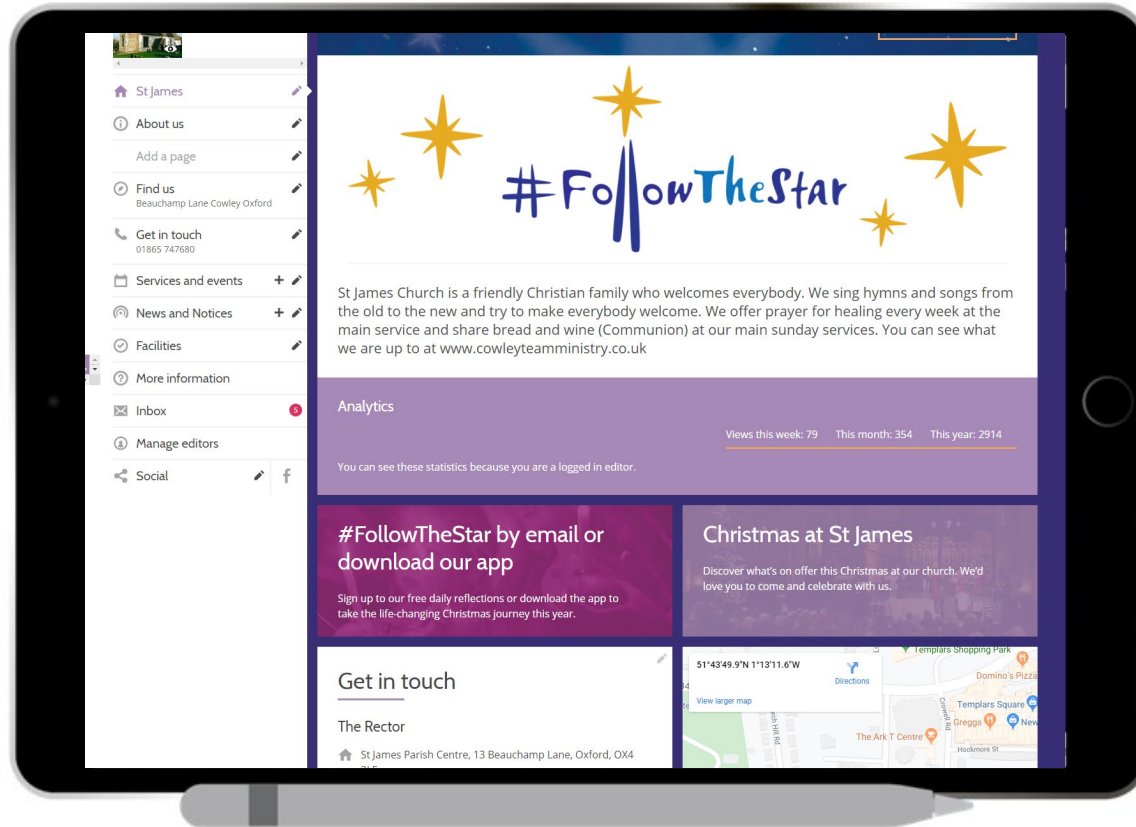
St James

About us

Add a page

Find us
Beauchamp Lane Cowley Oxford

Get in touch
01865 747680

Services and events

News and Notices

Facilities

More information

Inbox 5

Manage editors

Social

#FollowTheStar

St James Church is a friendly Christian family who welcomes everybody. We sing hymns and songs from the old to the new and try to make everybody welcome. We offer prayer for healing every week at the main service and share bread and wine (Communion) at our main sunday services. You can see what we are up to at www.cowleyteamministry.co.uk

Analytics

Views this week: 79 This month: 354 This year: 2914

You can see these statistics because you are a logged in editor.

#FollowTheStar by email or download our app

Sign up to our free daily reflections or download the app to take the life-changing Christmas journey this year.

Christmas at St James

Discover what's on offer this Christmas at our church. We'd love you to come and celebrate with us.

Get in touch

The Rector

St James Parish Centre, 13 Beauchamp Lane, Oxford, OX4

51°43'49.9"N 1°13'11.6"W

Directions

View larger map

Templars Shopping Park

Domino's Pizza

Templars Square

Greggs

New

The Ark T Centre

Hockmore St

Crowell Rd

Hill Rd